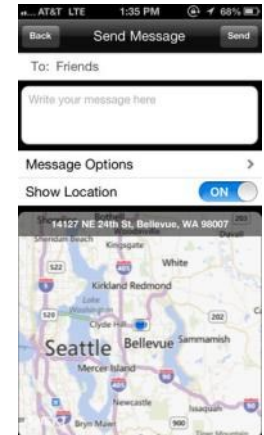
AT&T LTE 1:35 PM 68%

Back Send Message Send

To: Friends

Write your message here

Message Options >

Show Location ON

14127 NE 24th St, Bellevue, WA 98007

Sheridan Beach
Kingsgate
White
522
405
Kirkland Redmond
Lake Washington
520
202
Clyde Hill
Seattle Bellevue Sammamish
Mercer Island
Newcastle
Issaquah
Bryn Mawr
900